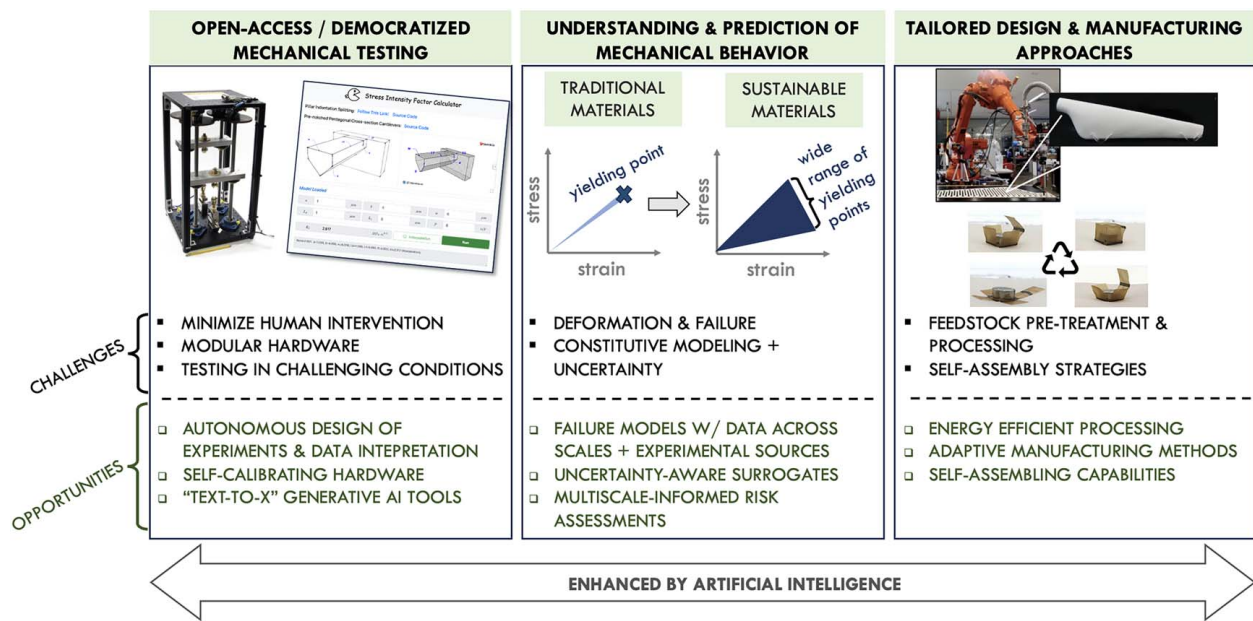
OPEN-ACCESS / DEMOCRATIZED MECHANICAL TESTING

Stress Intensity Factor Calculator

Pillar Indentation Splitting  Follow The Lord  Source Code

Pre-notched Rectangular/Cross-section Cantilevers  Source Code

Model Loaded

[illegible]

▪ MINIMIZE HUMAN INTERVENTION
▪ MODULAR HARDWARE
▪ TESTING IN CHALLENGING CONDITIONS

❑ AUTONOMOUS DESIGN OF EXPERIMENTS & DATA INTEPRETATION
❑ SELF-CALIBRATING HARDWARE
❑ "TEXT-TO-X" GENERATIVE AI TOOLS

UNDERSTANDING & PREDICTION OF MECHANICAL BEHAVIOR

TRADITIONAL MATERIALS

SUSTAINABLE MATERIALS

stress
yielding point
strain

stress
wide range of yielding points
strain

▪ DEFORMATION & FAILURE
▪ CONSTITUTIVE MODELING + UNCERTAINTY

❑ FAILURE MODELS W/ DATA ACROSS SCALES + EXPERIMENTAL SOURCES
❑ UNCERTAINTY-AWARE SURROGATES
❑ MULTISCALE-INFORMED RISK ASSESSMENTS

TAILORED DESIGN & MANUFACTURING APPROACHES

▪ FEEDSTOCK PRE-TREATMENT & PROCESSING
▪ SELF-ASSEMBLY STRATEGIES

❑ ENERGY EFFICIENT PROCESSING
❑ ADAPTIVE MANUFACTURING METHODS
❑ SELF-ASSEMBLING CAPABILITIES

CHALLENGES

OPPORTUNITIES

ENHANCED BY ARTIFICIAL INTELLIGENCE